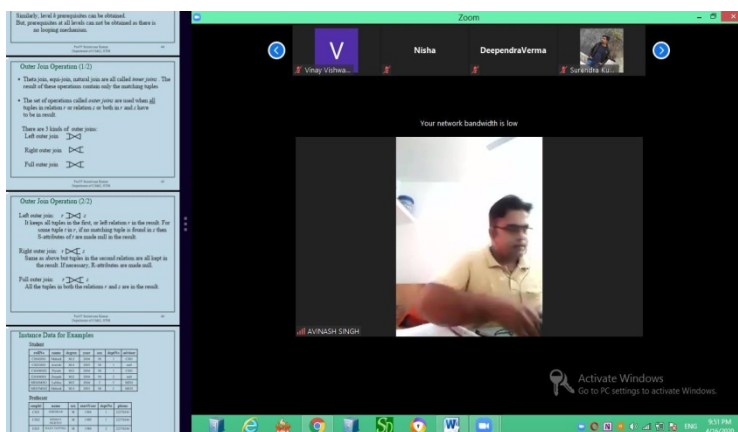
Similarly, level 8 prerequisites can be obtained.
But, prerequisites at all levels can not be obtained as there is no looping mechanism.

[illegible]

Outer Join Operation (1/2)

• Theta join, equi-join, natural join are all called inner joins. The result of these operations contain only the matching tuples

• The set of operations called outer joins are used when all tuples in relation r or relation s or both in r and s have to be in result.

There are 3 kinds of outer joins:
Left outer join: ⟕
Right outer join: ⟖
Full outer join: ⟗

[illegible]

Outer Join Operation (2/2)

Left outer join: r ⟕ s
It keeps all tuples in the first, or left relation r in the result. For some tuple t in r, if no matching tuple is found in s then S-attributes of t are made null in the result.

Right outer join: r ⟖ s
Same as above but tuples in the second relation are all kept in the result. If necessary, R-attributes are made null.

Full outer join: r ⟗ s
All the tuples in both the relations r and s are in the result.

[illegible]

Instance Data for Examples

Student

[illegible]

Professor

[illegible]

Zoom

V
Vinay Vishwa...
Nisha
DeependraVerma
Surendra Ku...

Your network bandwidth is low

AVINASH SINGH

Activate Windows
Go to PC settings to activate Windows.

ENG 9:51 PM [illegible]